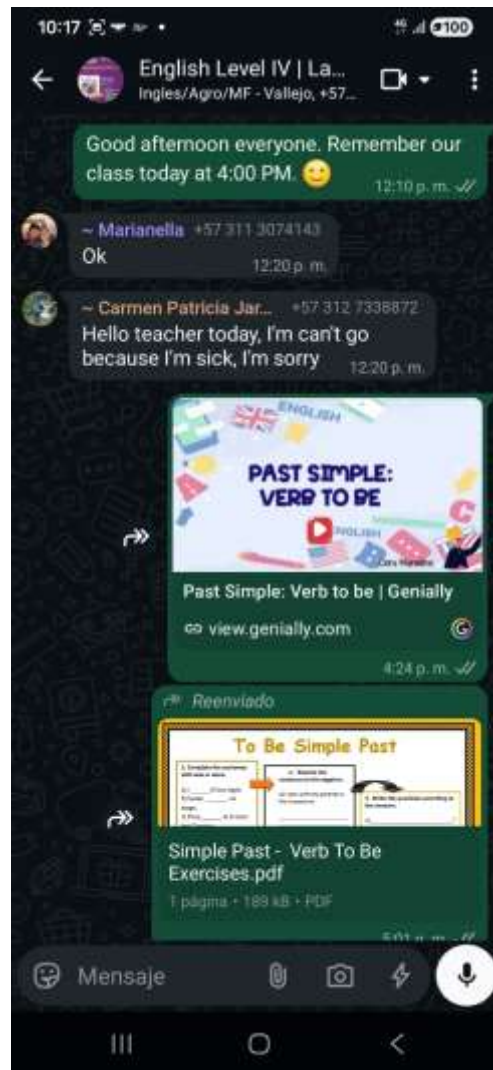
10:17

100

English Level IV | La...
Ingles/Agro/MF - Vallejo, +57...

Good afternoon everyone. Remember our class today at 4:00 PM. 🙂
12:10 p. m.

~ Marianella +57 311 3074143
Ok
12:20 p. m.

~ Carmen Patricia Jar... +57 312 7338872
Hello teacher today, I'm can't go because I'm sick, I'm sorry
12:20 p. m.

ENGLISH
PAST SIMPLE: VERB TO BE
ENGLISH

Past Simple: Verb to be | Genially
view.genially.com
4:24 p. m.

Reenviado
To Be Simple Past
Simple Past - Verb To Be Exercises.pdf
1 página • 189 kB • PDF
5:01 p. m.

Mensaje